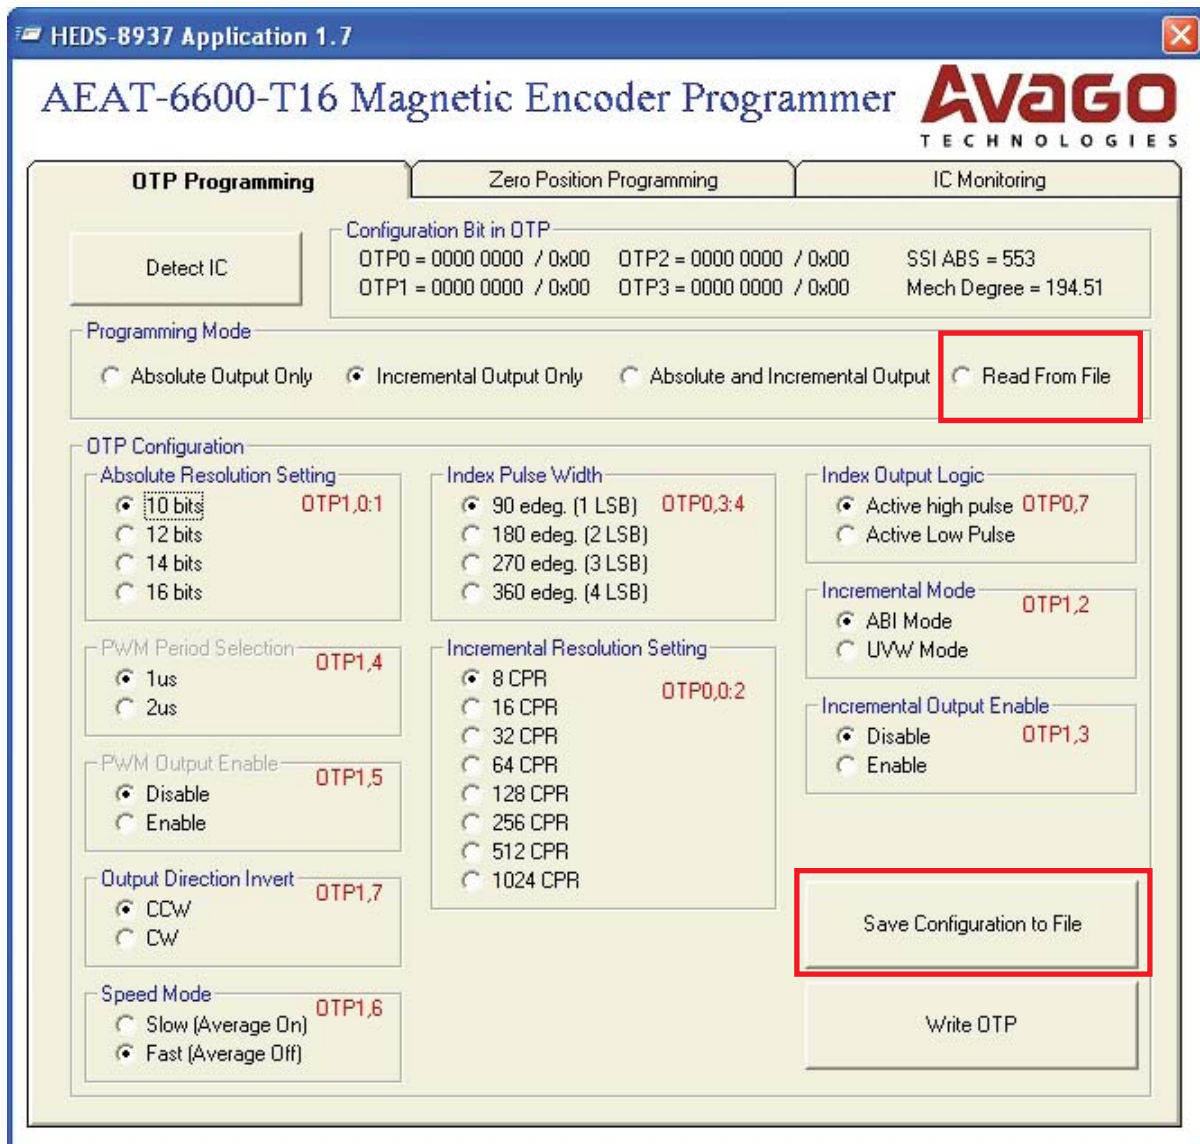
HEDS-8937 Application 1.7

AEAT-6600-T16 Magnetic Encoder Programmer

AVAGO
TECHNOLOGIES

OTP Programming | Zero Position Programming | IC Monitoring

Detect IC

Configuration Bit in OTP
OTP0 = 0000 0000 / 0x00  OTP2 = 0000 0000 / 0x00  SSI ABS = 553
OTP1 = 0000 0000 / 0x00  OTP3 = 0000 0000 / 0x00  Mech Degree = 194.51

Programming Mode
Absolute Output Only  Incremental Output Only  Absolute and Incremental Output  Read From File

OTP Configuration

Absolute Resolution Setting OTP1,0:1
10 bits
12 bits
14 bits
16 bits

Index Pulse Width OTP0,3:4
90 edeg. (1 LSB)
180 edeg. (2 LSB)
270 edeg. (3 LSB)
360 edeg. (4 LSB)

Index Output Logic
Active high pulse OTP0,7
Active Low Pulse

Incremental Mode OTP1,2
ABI Mode
UVW Mode

Incremental Output Enable
Disable OTP1,3
Enable

PWM Period Selection OTP1,4
1us
2us

PWM Output Enable OTP1,5
Disable
Enable

Output Direction Invert OTP1,7
CCW
CW

Speed Mode OTP1,6
Slow (Average On)
Fast (Average Off)

Incremental Resolution Setting OTP0,0:2
8 CPR
16 CPR
32 CPR
64 CPR
128 CPR
256 CPR
512 CPR
1024 CPR

Save Configuration to File

Write OTP